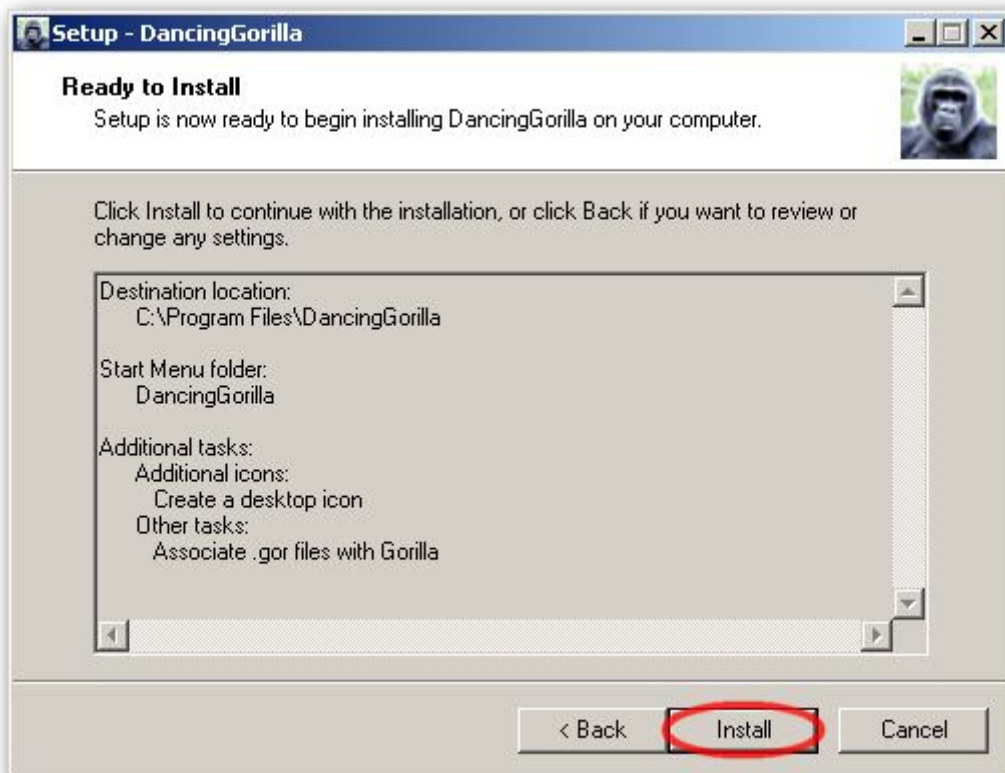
Setup - DancingGorilla

Ready to Install
Setup is now ready to begin installing DancingGorilla on your computer.

Click Install to continue with the installation, or click Back if you want to review or change any settings.

Destination location:
C:\Program Files\DancingGorilla

Start Menu folder:
DancingGorilla

Additional tasks:
Additional icons:
Create a desktop icon
Other tasks:
Associate .gor files with Gorilla

< Back
Install
Cancel